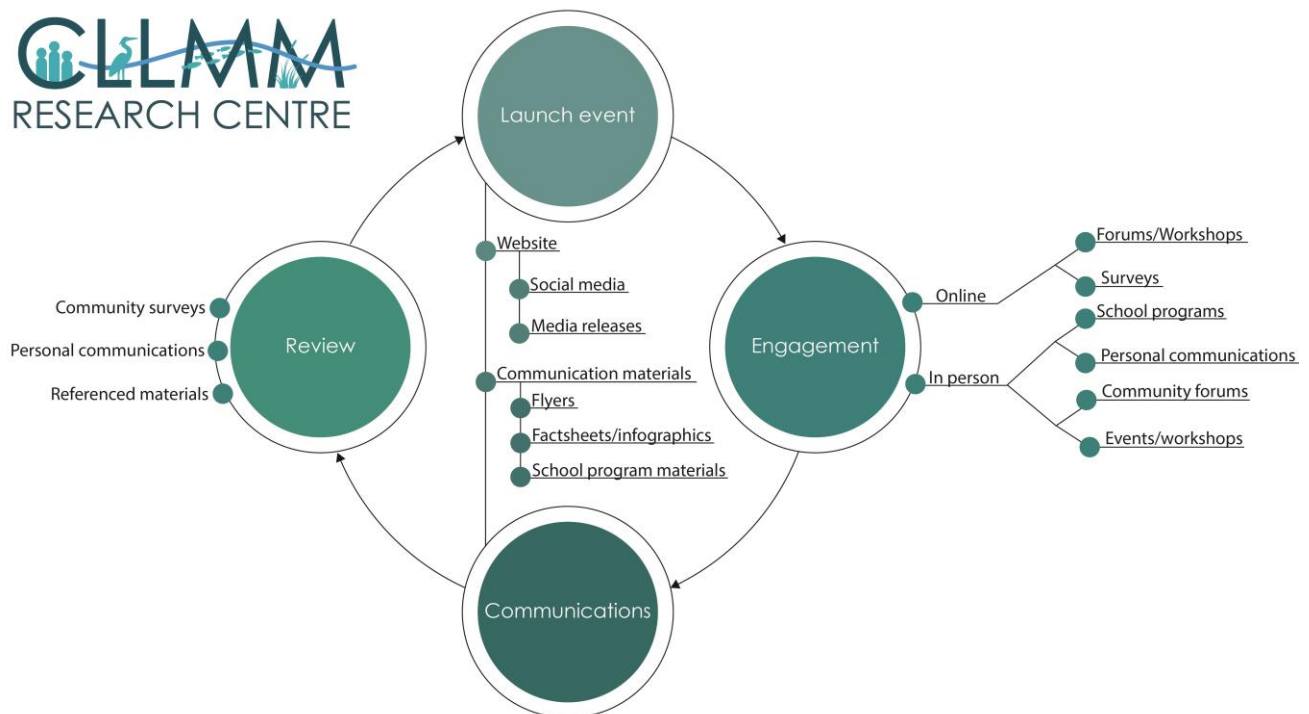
CLLMM
RESEARCH CENTRE

Launch event

Website
Social media
Media releases
Communication materials
Flyers
Factsheets/infographics
School program materials

Engagement
Online
Forums/Workshops
Surveys
In person
School programs
Personal communications
Community forums
Events/workshops

Communications

Review
Community surveys
Personal communications
Referenced materials